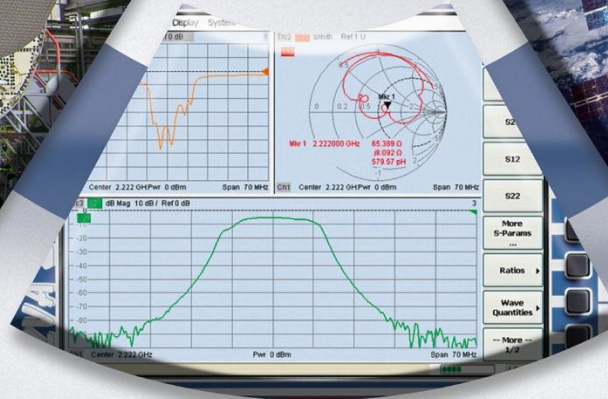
Display System

/ 0 dB

Trc2 Smith Ref 1 U

Mkr 1

Mkr 1 2.222000 GHz 65.389 Ω j8.092 Ω 579.57 pH

Center 2.222 GHz Pwr 0 dBm Span 70 MHz

Ch1 Center 2.222 GHz Pwr 0 dBm Span 70 MHz

dB Mag 10 dB / Ref 0 dB

-10
-20
-30
-40
-50
-60
-70
-80
-90

Ch1 Center 2.222 GHz Pwr 0 dBm Span 70 MHz

S21

S12

S22

More S-Params ...

Ratios

Wave Quantities

More 1/2